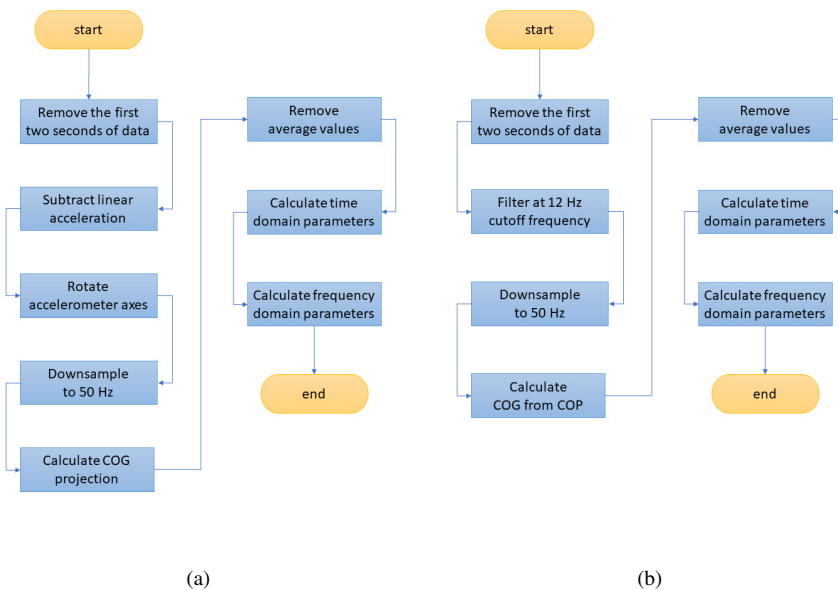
start

Remove the first two seconds of data

Subtract linear acceleration

Rotate accelerometer axes

Downsample to 50 Hz

Calculate COG projection

Remove average values

Calculate time domain parameters

Calculate frequency domain parameters

end

(a)

start

Remove the first two seconds of data

Filter at 12 Hz cutoff frequency

Downsample to 50 Hz

Calculate COG from COP

Remove average values

Calculate time domain parameters

Calculate frequency domain parameters

end

(b)